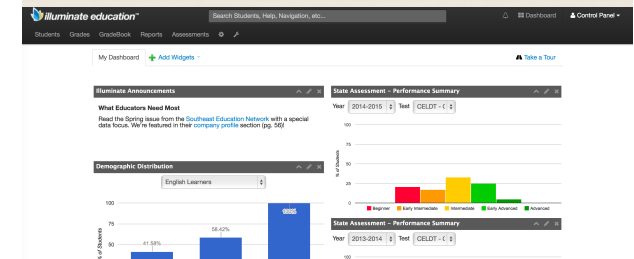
illuminate education™

Search Students, Help, Navigation, etc...

Dashboard

Control Panel

Students Grades GradeBook Reports Assessments

My Dashboard

Add Widgets

Take a Tour

Illuminate Announcements

What Educators Need Most

Read the Spring issue from the Southeast Education Network with a special data focus. We're featured in their company profile section (pg. 56)!

State Assessment – Performance Summary

Year 2014-2015 Test CELDT - (

100

75

50

25

0

% of Students

Beginner Early Intermediate Intermediate Early Advanced Advanced

Demographic Distribution

English Learners

100

75

50

% of Students

41.58%

58.42%

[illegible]

State Assessment – Performance Summary

Year 2013-2014 Test CELDT - (

100